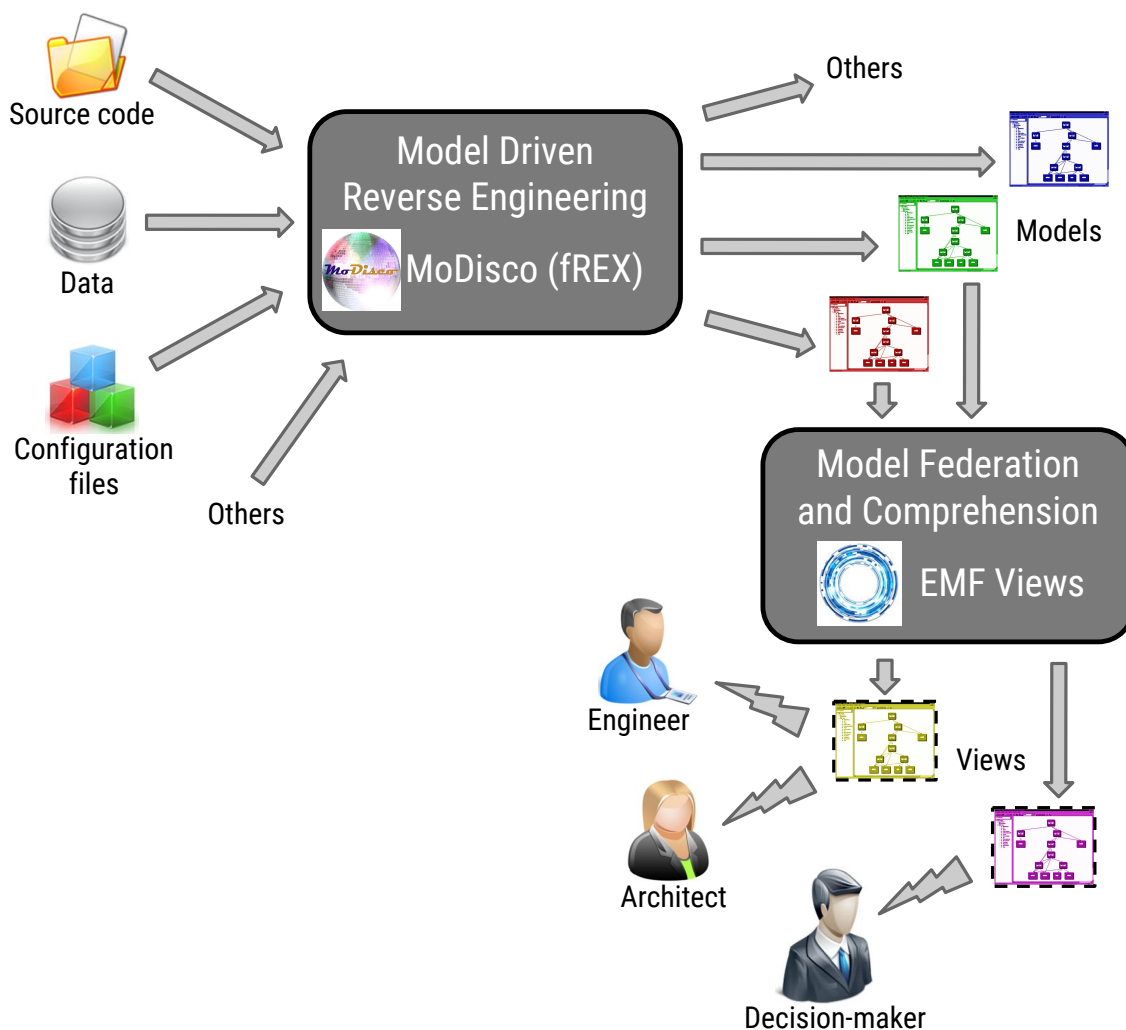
Source code

Data

Configuration files

Others

Model Driven Reverse Engineering

MoDisco

MoDisco (fREX)

Others

Models

Model Federation and Comprehension

EMF Views

Engineer

Views

Architect

Decision-maker